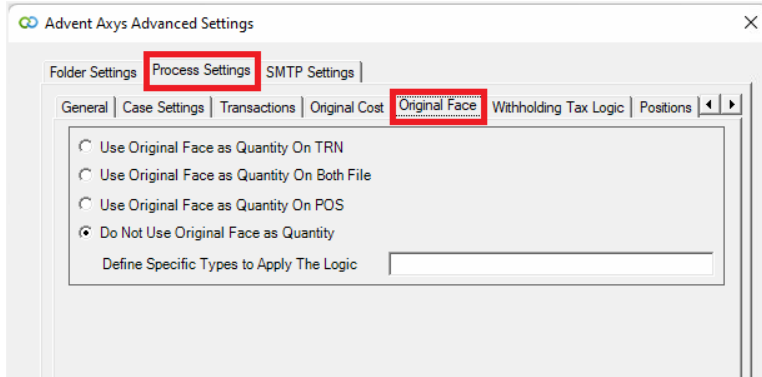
Advent Axys Advanced Settings

Folder Settings | Process Settings | SMTP Settings

General | Case Settings | Transactions | Original Cost | Original Face | Withholding Tax Logic | Positions

Use Original Face as Quantity On TRN
Use Original Face as Quantity On Both File
Use Original Face as Quantity On POS
Do Not Use Original Face as Quantity

Define Specific Types to Apply The Logic